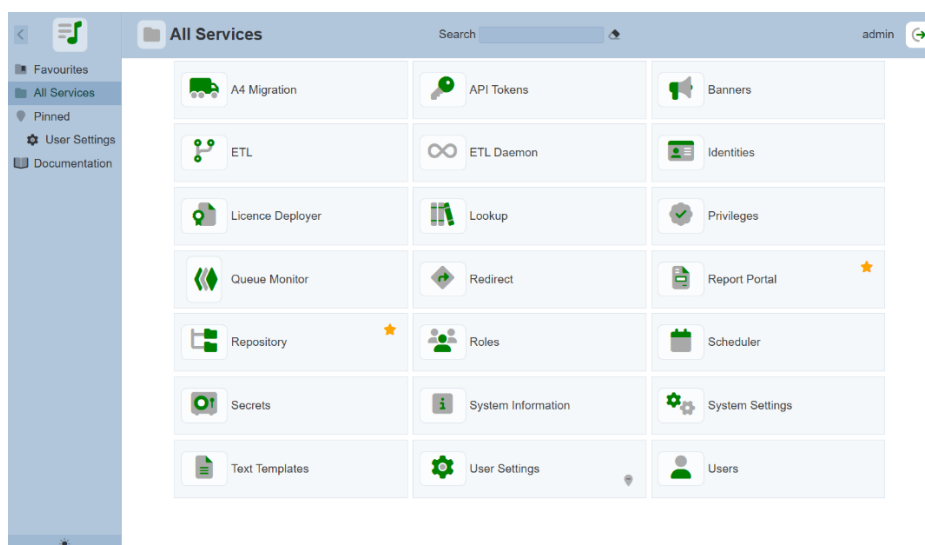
All Services

Search

admin

Favourites
All Services
Pinned
User Settings
Documentation

A4 Migration
API Tokens
Banners
ETL
ETL Daemon
Identities
Licence Deployer
Lookup
Privileges
Queue Monitor
Redirect
Report Portal
Repository
Roles
Scheduler
Secrets
System Information
System Settings
Text Templates
User Settings
Users